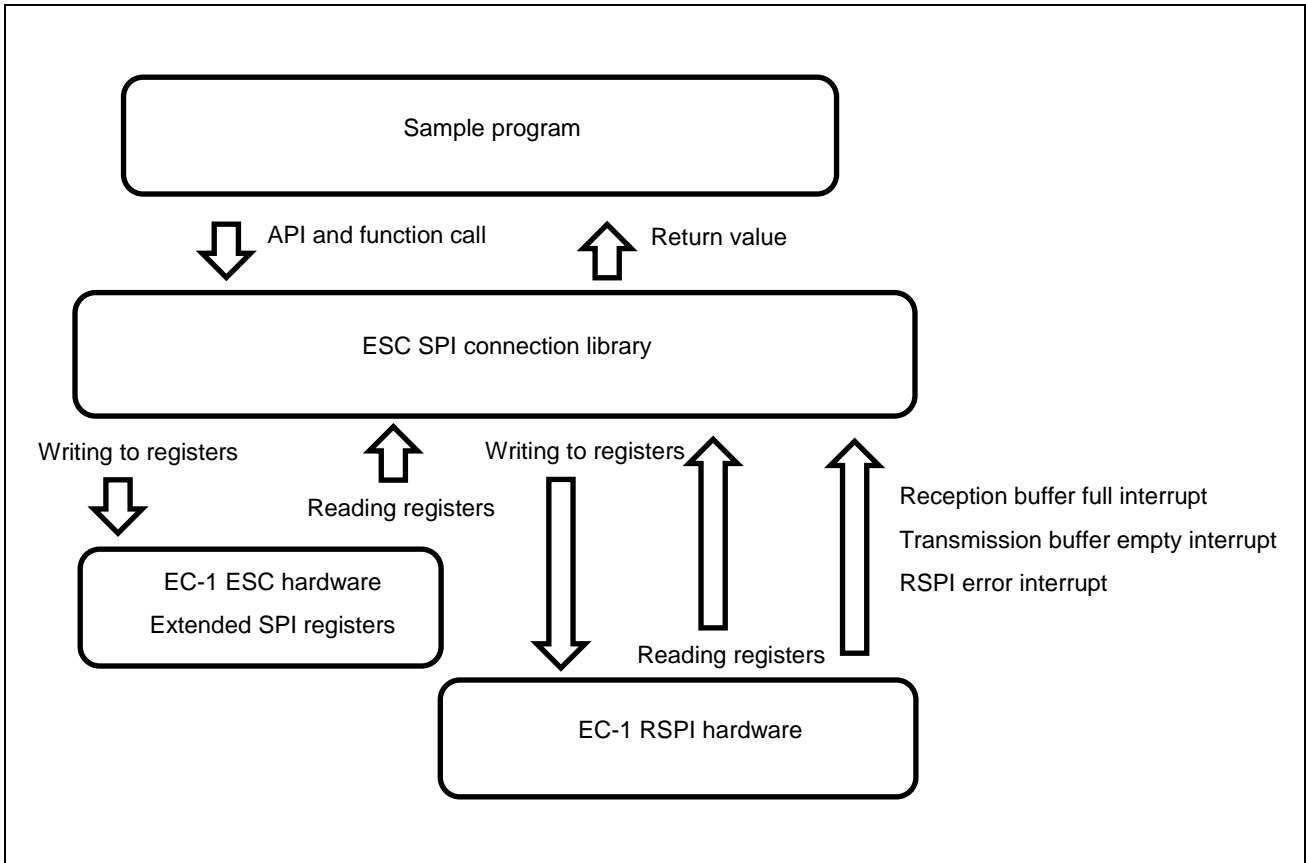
Sample program

API and function call

Return value

ESC SPI connection library

Writing to registers

Reading registers

Writing to registers

Reception buffer full interrupt

Transmission buffer empty interrupt

RSPI error interrupt

EC-1 ESC hardware

Extended SPI registers

Reading registers

EC-1 RSPI hardware